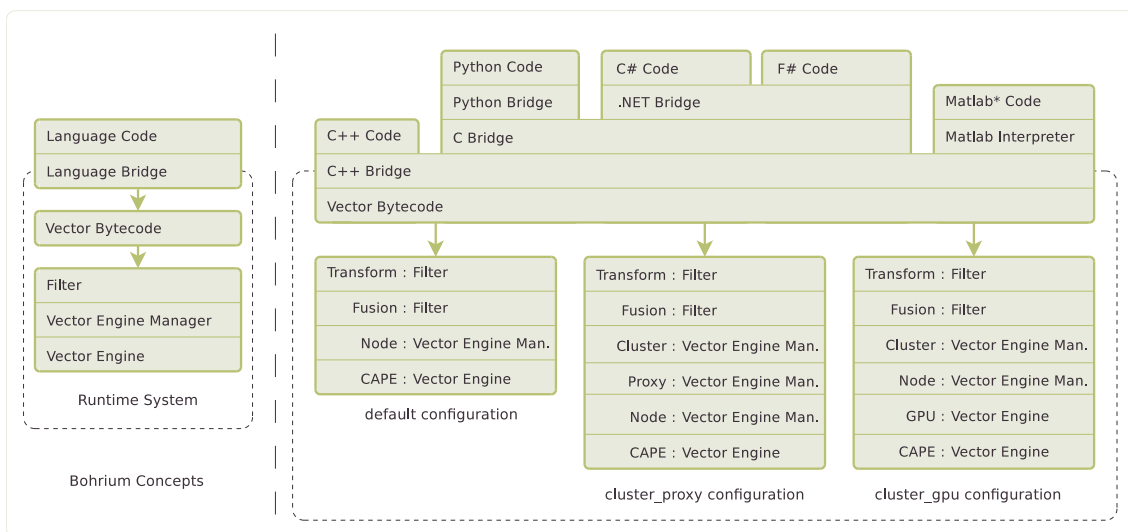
Language Code
Language Bridge
Vector Bytecode
Filter
Vector Engine Manager
Vector Engine
Runtime System

Bohrium Concepts

Python Code
Python Bridge
C# Code
F# Code
.NET Bridge
C++ Code
C Bridge
Matlab* Code
Matlab Interpreter
C++ Bridge
Vector Bytecode

Transform : Filter
Fusion : Filter
Node : Vector Engine Man.
CAPE : Vector Engine
default configuration

Transform : Filter
Fusion : Filter
Cluster : Vector Engine Man.
Proxy : Vector Engine Man.
Node : Vector Engine Man.
CAPE : Vector Engine
cluster_proxy configuration

Transform : Filter
Fusion : Filter
Cluster : Vector Engine Man.
Node : Vector Engine Man.
GPU : Vector Engine
CAPE : Vector Engine
cluster_gpu configuration